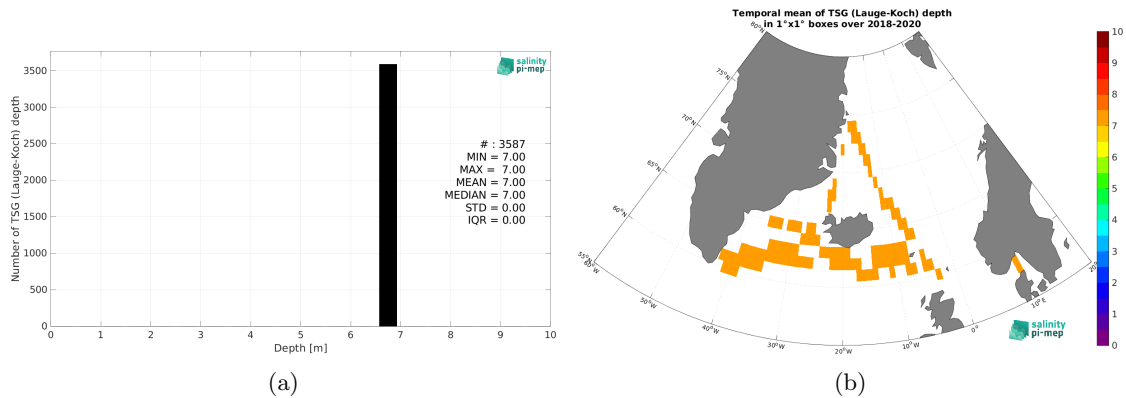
Number of TSG (Lauge-Koch) depth

3500
3000
2500
2000
1500
1000
500
0

0 1 2 3 4 5 6 7 8 9 10

Depth [m]

salinity pi-mep

# : 3587
MIN = 7.00
MAX = 7.00
MEAN = 7.00
MEDIAN = 7.00
STD = 0.00
IQR = 0.00

(a)

Temporal mean of TSG (Lauge-Koch) depth in 1°x1° boxes over 2018-2020

80°N
75°N
70°N
65°N
60°N
55°N
60°W
50°W
40°W
30°W
20°W
10°W
0°
10°E
20°E

salinity pi-mep

10
9
8
7
6
5
4
3
2
1
0

(b)